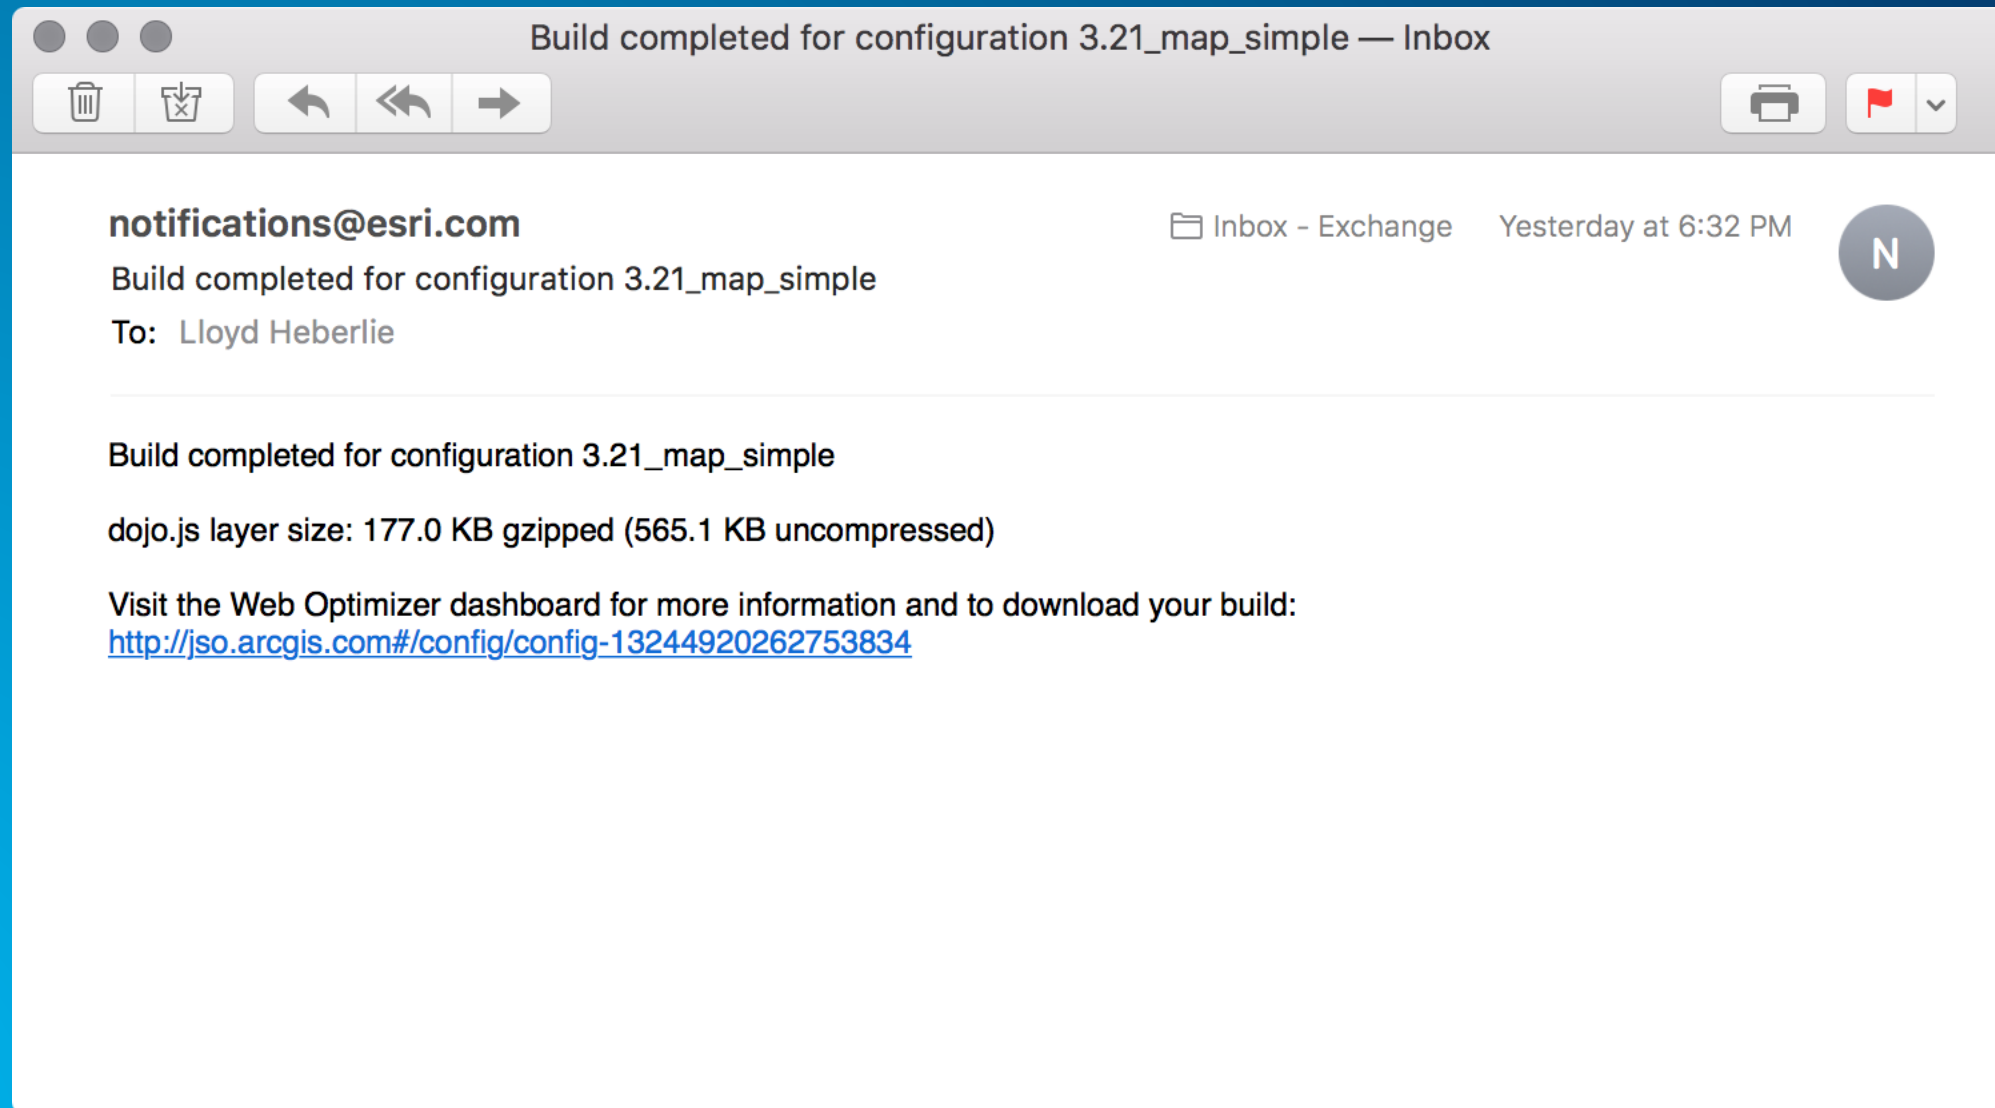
Build completed for configuration 3.21_map_simple — Inbox

notifications@esri.com
Build completed for configuration 3.21_map_simple
To: Lloyd Heberlie

Inbox - Exchange Yesterday at 6:32 PM

N

Build completed for configuration 3.21_map_simple

dojo.js layer size: 177.0 KB gzipped (565.1 KB uncompressed)

Visit the Web Optimizer dashboard for more information and to download your build:
http://jso.arcgis.com#/config/config-13244920262753834